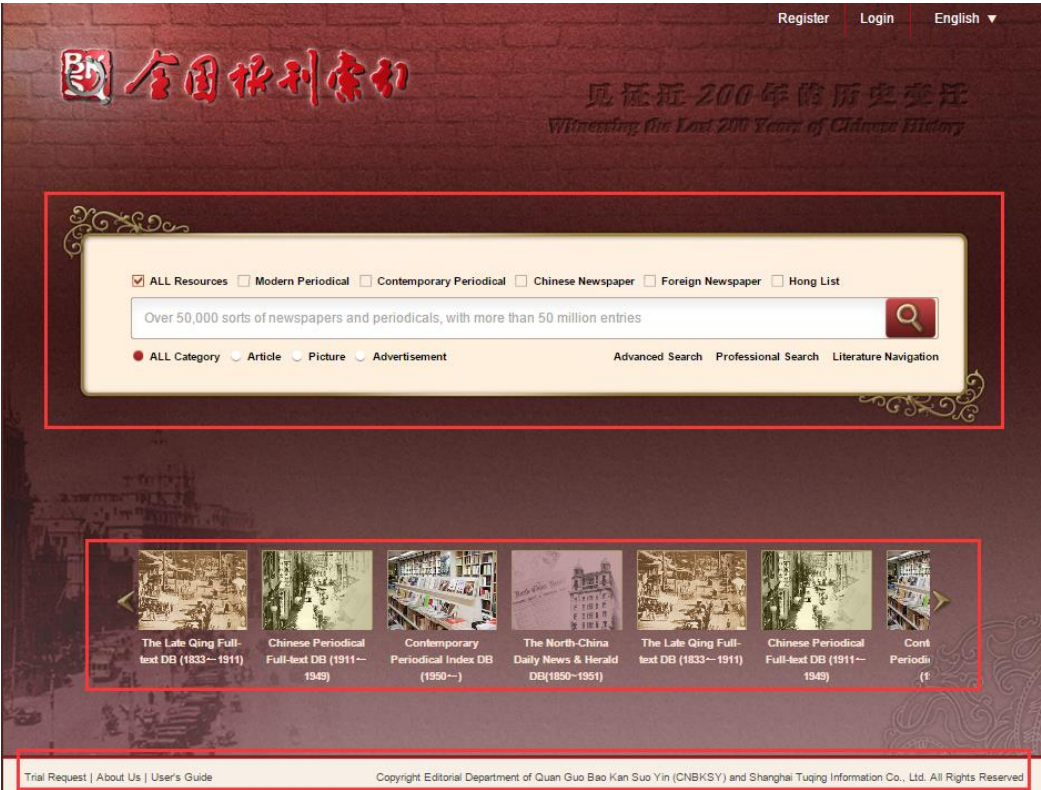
Register | Login | English ▼

全国报刊索引

见证近200年的历史变迁
Witnessing the Last 200 Years of Chinese History

ALL Resources | Modern Periodical | Contemporary Periodical | Chinese Newspaper | Foreign Newspaper | Hong List

Over 50,000 sorts of newspapers and periodicals, with more than 50 million entries

ALL Category | Article | Picture | Advertisement

Advanced Search | Professional Search | Literature Navigation

The Late Qing Full-text DB (1833—1911)

Chinese Periodical Full-text DB (1911—1949)

Contemporary Periodical Index DB (1950—)

The North-China Daily News & Herald DB(1850—1951)

The Late Qing Full-text DB (1833—1911)

Chinese Periodical Full-text DB (1911—1949)

Cont Periodi (1

Trial Request | About Us | User's Guide

Copyright Editorial Department of Quan Guo Bao Kan Suo Yin (CNBKSY) and Shanghai Tuqing Information Co., Ltd. All Rights Reserved